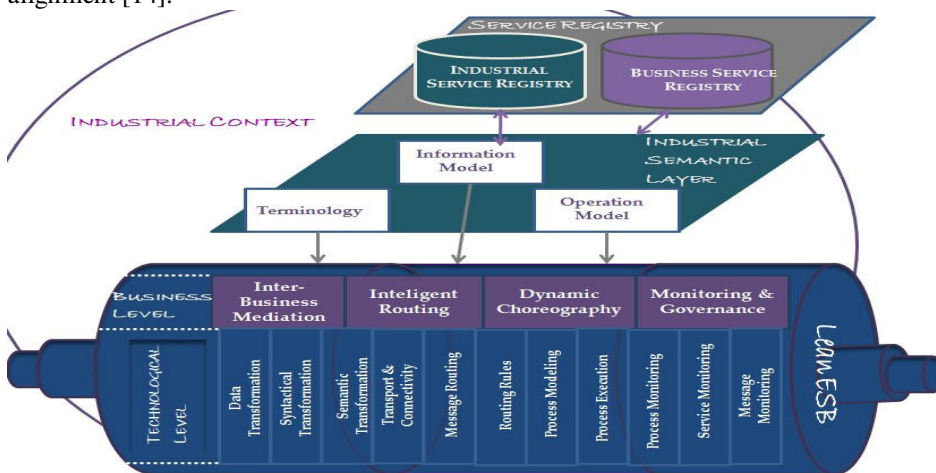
alignment [14].

SERVICE REGISTRY

INDUSTRIAL SERVICE REGISTRY

BUSINESS SERVICE REGISTRY

INDUSTRIAL CONTEXT

Information Model

INDUSTRIAL SEMANTIC LAYER

Terminology

Operation Model

BUSINESS LEVEL

Inter-Business Mediation

Inteligent Routing

Dynamic Choreography

Monitoring & Governance

LEAN ESB

TECHNOLOGICAL LEVEL

Data Transformation

Syntactical Transformation

Semantic Transformation

Transport & Connectivity

Message Routing

Routing Rules

Process Modeling

Process Execution

Process Monitoring

Service Monitoring

Message Monitoring